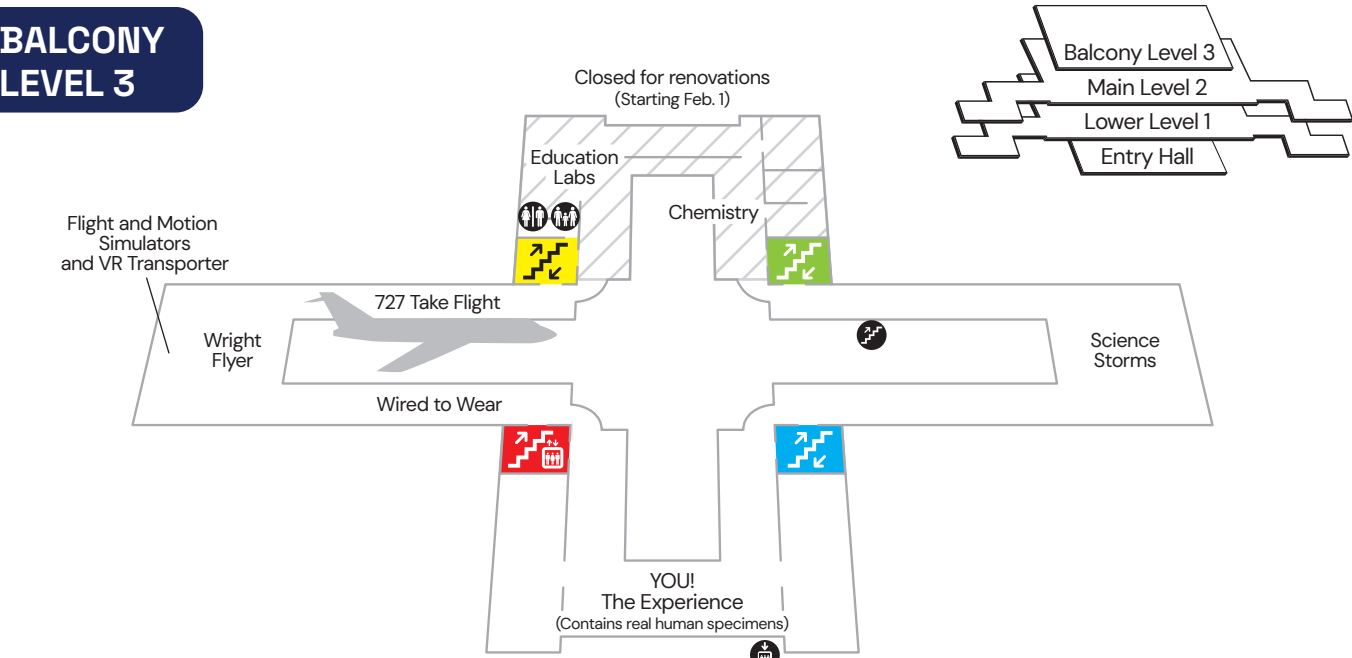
BALCONY LEVEL 3

Balcony Level 3
Main Level 2
Lower Level 1
Entry Hall

Closed for renovations
(Starting Feb. 1)

Education Labs

Chemistry

Flight and Motion Simulators and VR Transporter

727 Take Flight

Wright Flyer

Wired to Wear

Science Storms

YOU! The Experience
(Contains real human specimens)